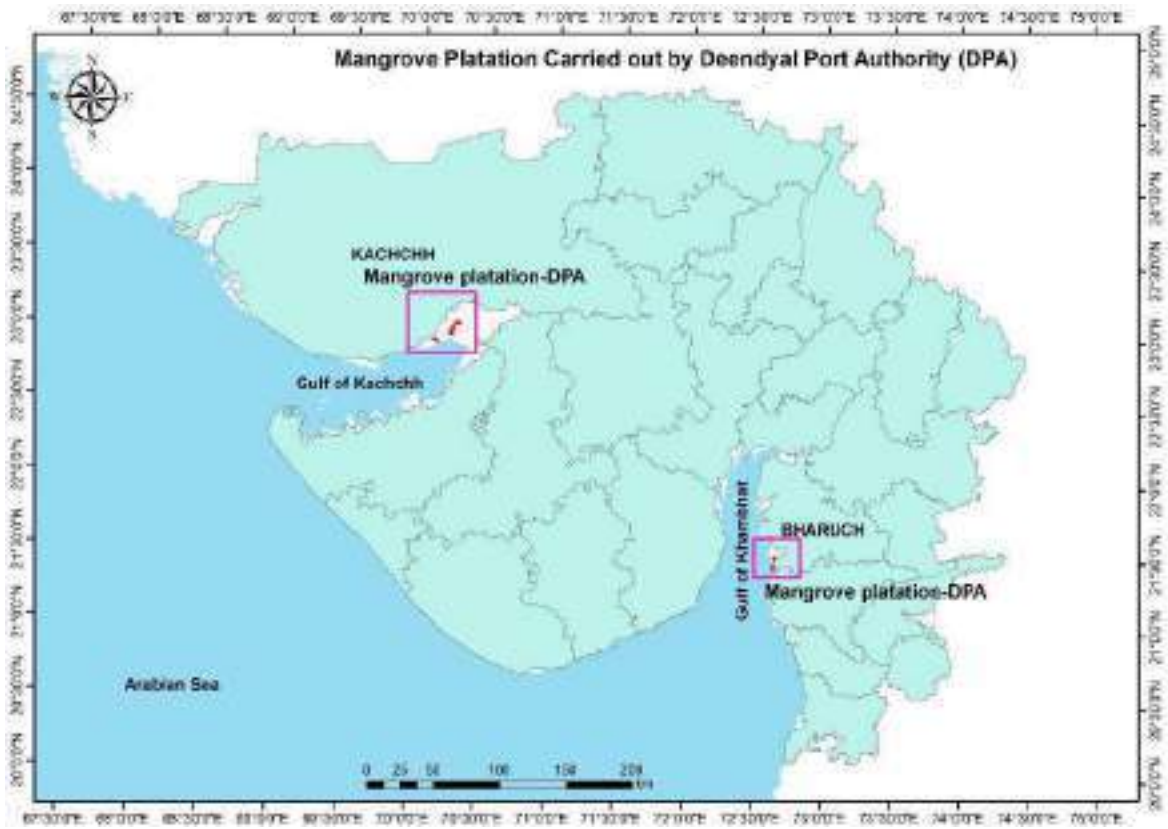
Mangrove Platation Carried out by Deendyal Port Authority (DPA)

N
W
E
S

KACHCHH
Mangrove platation-DPA

Gulf of Kachchh

Gulf of Khambhat

BHARUCH
Mangrove platation-DPA

Arabian Sea

0 25 50 100 150 200 Km

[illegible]